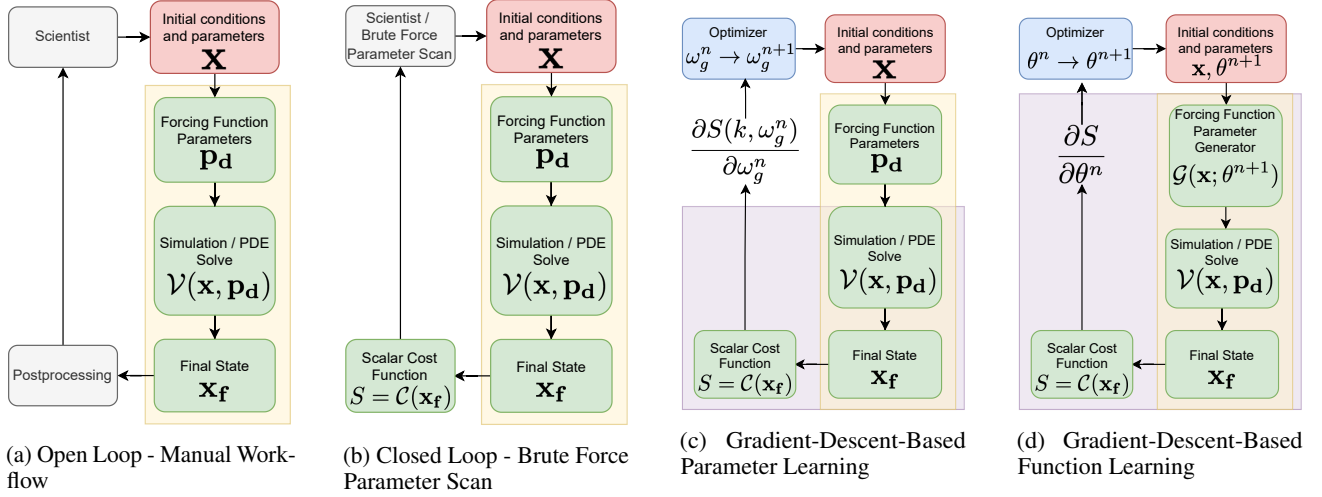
Scientist

Initial conditions and parameters
$\mathbf{X}$

Forcing Function Parameters
$\mathbf{p_d}$

Simulation / PDE Solve
$\mathcal{V}(\mathbf{x}, \mathbf{p_d})$

Final State
$\mathbf{x_f}$

Postprocessing

(a) Open Loop - Manual Workflow

Scientist / Brute Force Parameter Scan

Initial conditions and parameters
$\mathbf{X}$

Forcing Function Parameters
$\mathbf{p_d}$

Simulation / PDE Solve
$\mathcal{V}(\mathbf{x}, \mathbf{p_d})$

Final State
$\mathbf{x_f}$

Scalar Cost Function
$S = \mathcal{C}(\mathbf{x_f})$

(b) Closed Loop - Brute Force Parameter Scan

Optimizer
$\omega_g^n \rightarrow \omega_g^{n+1}$

Initial conditions and parameters
$\mathbf{X}$

$\frac{\partial S(k, \omega_g^n)}{\partial \omega_g^n}$

Forcing Function Parameters
$\mathbf{p_d}$

Simulation / PDE Solve
$\mathcal{V}(\mathbf{x}, \mathbf{p_d})$

Scalar Cost Function
$S = \mathcal{C}(\mathbf{x_f})$

Final State
$\mathbf{x_f}$

(c) Gradient-Descent-Based Parameter Learning

Optimizer
$\theta^n \rightarrow \theta^{n+1}$

Initial conditions and parameters
$\mathbf{x}, \theta^{n+1}$

$\frac{\partial S}{\partial \theta^n}$

Forcing Function Parameter Generator
$\mathcal{G}(\mathbf{x}; \theta^{n+1})$

Simulation / PDE Solve
$\mathcal{V}(\mathbf{x}, \mathbf{p_d})$

Scalar Cost Function
$S = \mathcal{C}(\mathbf{x_f})$

Final State
$\mathbf{x_f}$

(d) Gradient-Descent-Based Function Learning